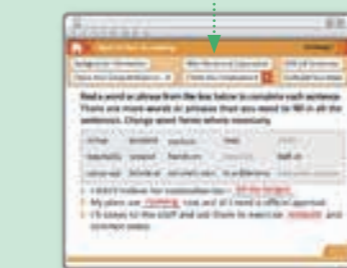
Read a word or phrase from the box below to complete each sentence. There are more words or phrases than you need to fill in all the sentences. Change word forms where necessary.

1. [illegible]
2. My plans are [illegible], now and all I need is official approval.
3. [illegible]